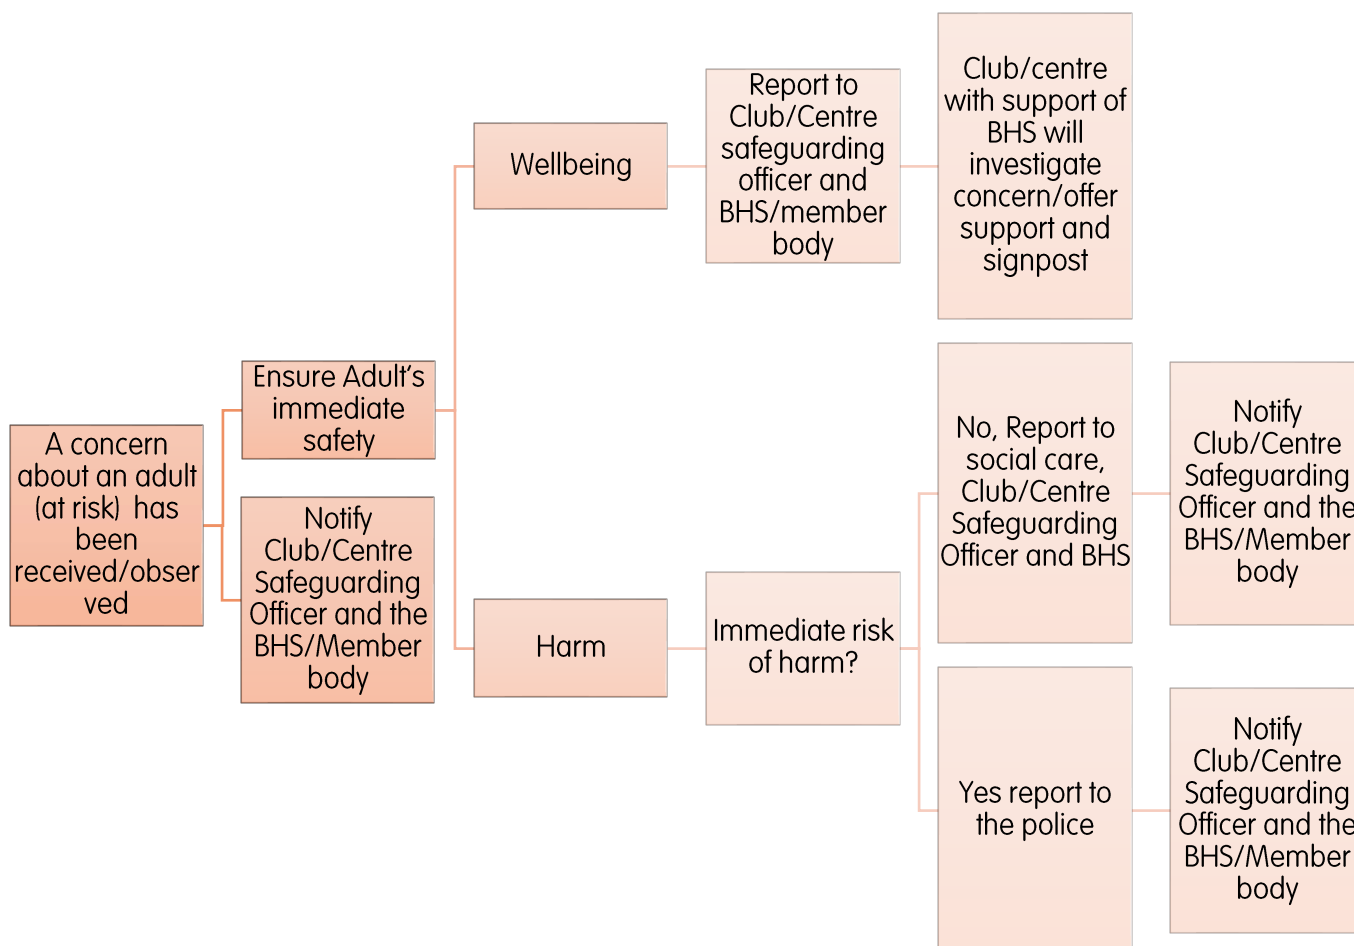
A concern about an adult (at risk) has been received/observed

Ensure Adult's immediate safety

Notify Club/Centre Safeguarding Officer and the BHS/Member body

Wellbeing

Report to Club/Centre safeguarding officer and BHS/member body

Club/centre with support of BHS will investigate concern/offer support and signpost

Harm

Immediate risk of harm?

No, Report to social care, Club/Centre Safeguarding Officer and BHS

Notify Club/Centre Safeguarding Officer and the BHS/Member body

Yes report to the police

Notify Club/Centre Safeguarding Officer and the BHS/Member body